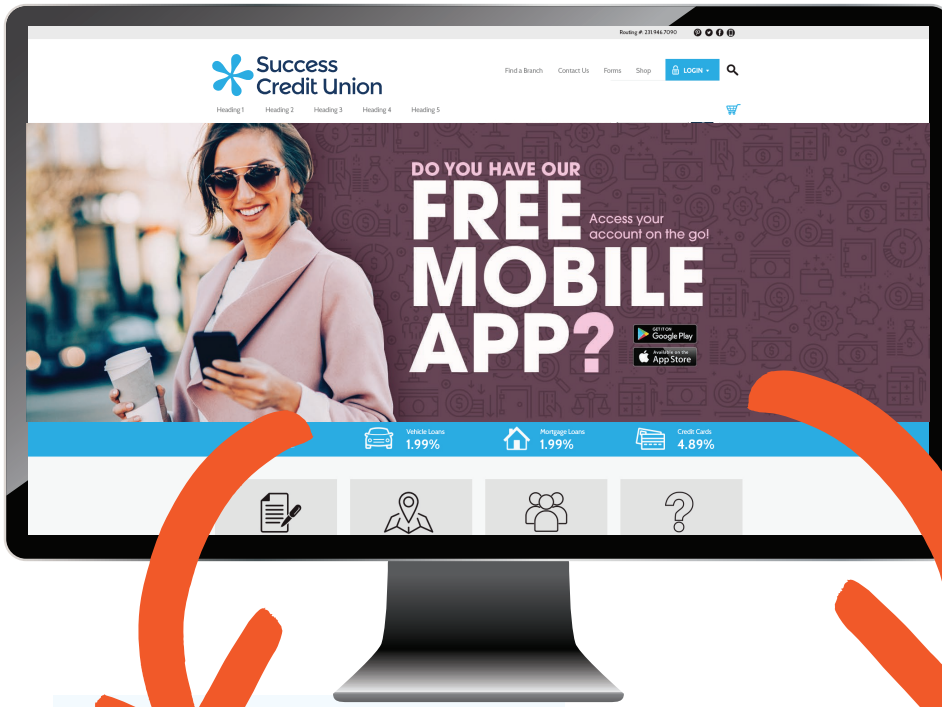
Routing #: 231.946.7090

Success Credit Union

Find a Branch Contact Us Forms Shop LOGIN

Heading 1 Heading 2 Heading 3 Heading 4 Heading 5

DO YOU HAVE OUR FREE MOBILE APP?

Access your account on the go!

GET IT ON Google Play

Available on the App Store

Vehicle Loans 1.99%

Mortgage Loans 1.99%

Credit Cards 4.89%